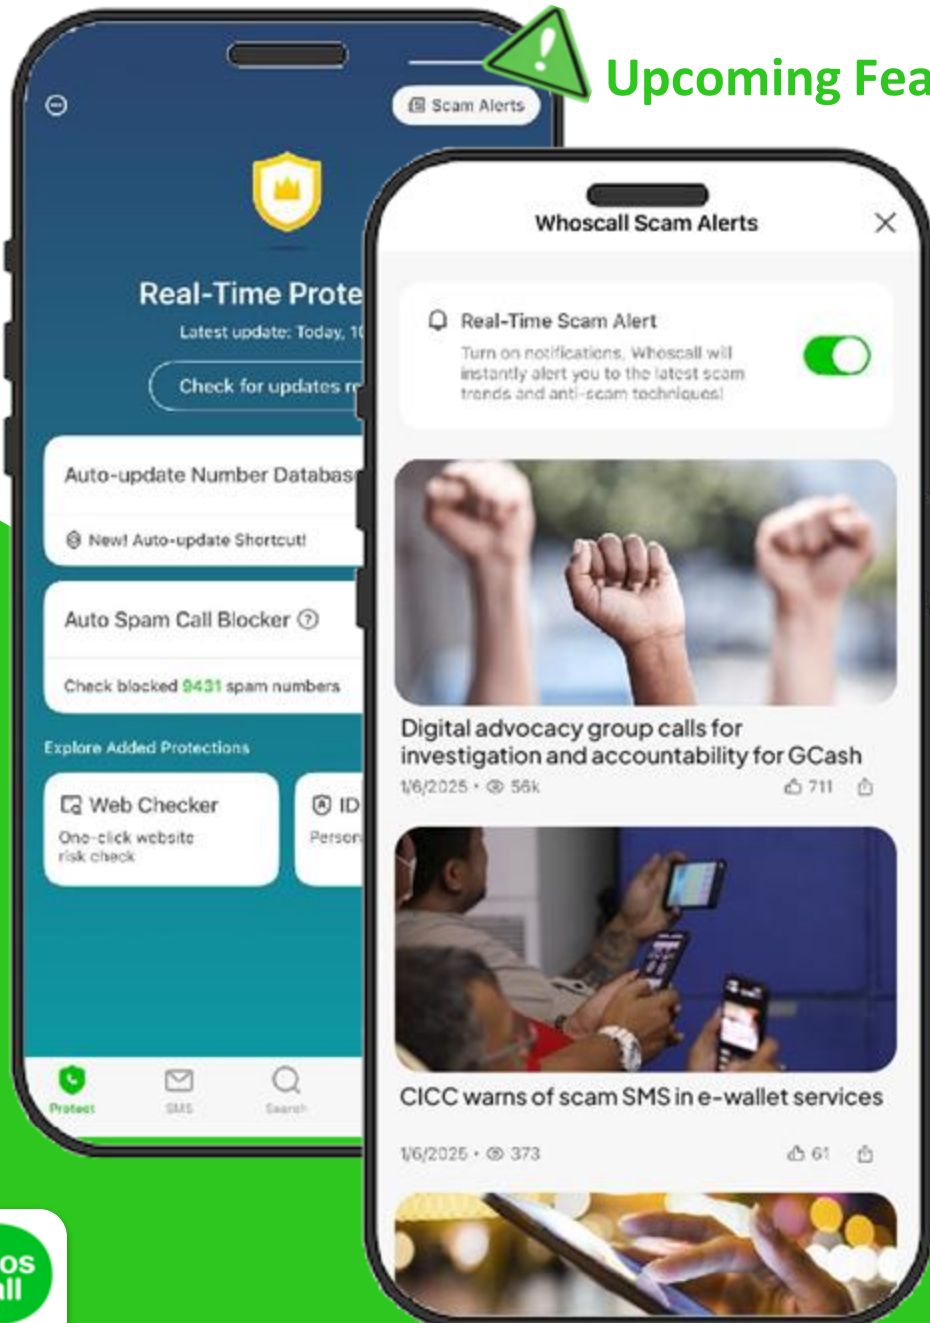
Upcoming Fea

Scam Alerts

Real-Time Prote

Latest update: Today, 1

Check for updates r

Auto-update Number Databas

New! Auto-update Shortcut!

Auto Spam Call Blocker

Check blocked 9431 spam numbers

Explore Added Protections

Web Checker

One-click website risk check

ID

Person

Protect

SMS

Search

Whoscall Scam Alerts

Real-Time Scam Alert

Turn on notifications, Whoscall will instantly alert you to the latest scam trends and anti-scam techniques!

Digital advocacy group calls for investigation and accountability for GCash

1/6/2025 • 56k

711

CICC warns of scam SMS in e-wallet services

1/6/2025 • 373

61

os
ll